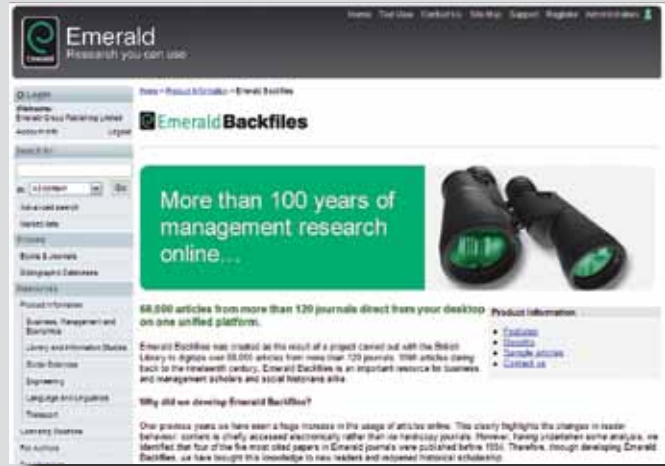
Home  Tool Use  Contact Us  Site Map  Support  Register  Administration

Emerald
Research you can use

Login
Welcome,
Emerald Group Publishing Limited
Account info  Logout

Search for:

in: All content  Go

Advanced search
Marked lists

Browse
Books & Journals
Bibliographic Databases

Resources
Product Information
Business, Management and Economics
Library and Information Studies
Social Sciences
Engineering
Language and Linguistics
Thesaurus
Learning Sciences
For authors
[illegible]

Home > Product Information > Emerald Backfiles

EmeraldBackfiles

More than 100 years of management research online…

68,000 articles from more than 120 journals direct from your desktop on one unified platform.

Emerald Backfiles was created as the result of a project carried out with the British Library to digitize over 68,000 articles from more than 120 journals. With articles dating back to the nineteenth century, Emerald Backfiles is an important resource for business and management scholars and social historians alike.

Product information
Features
Benefits
Sample articles
Contact us

Why did we develop Emerald Backfiles?

Over previous years we have seen a huge increase in the usage of articles online. This clearly highlights the changes in reader behaviour: content is chiefly accessed electronically rather than via hardcopy journals. However, having undertaken some analysis, we identified that four of the five most cited papers in Emerald journals were published before 1994. Therefore, through developing Emerald Backfiles, we have brought this knowledge to new readers and recovered historical scholarship.